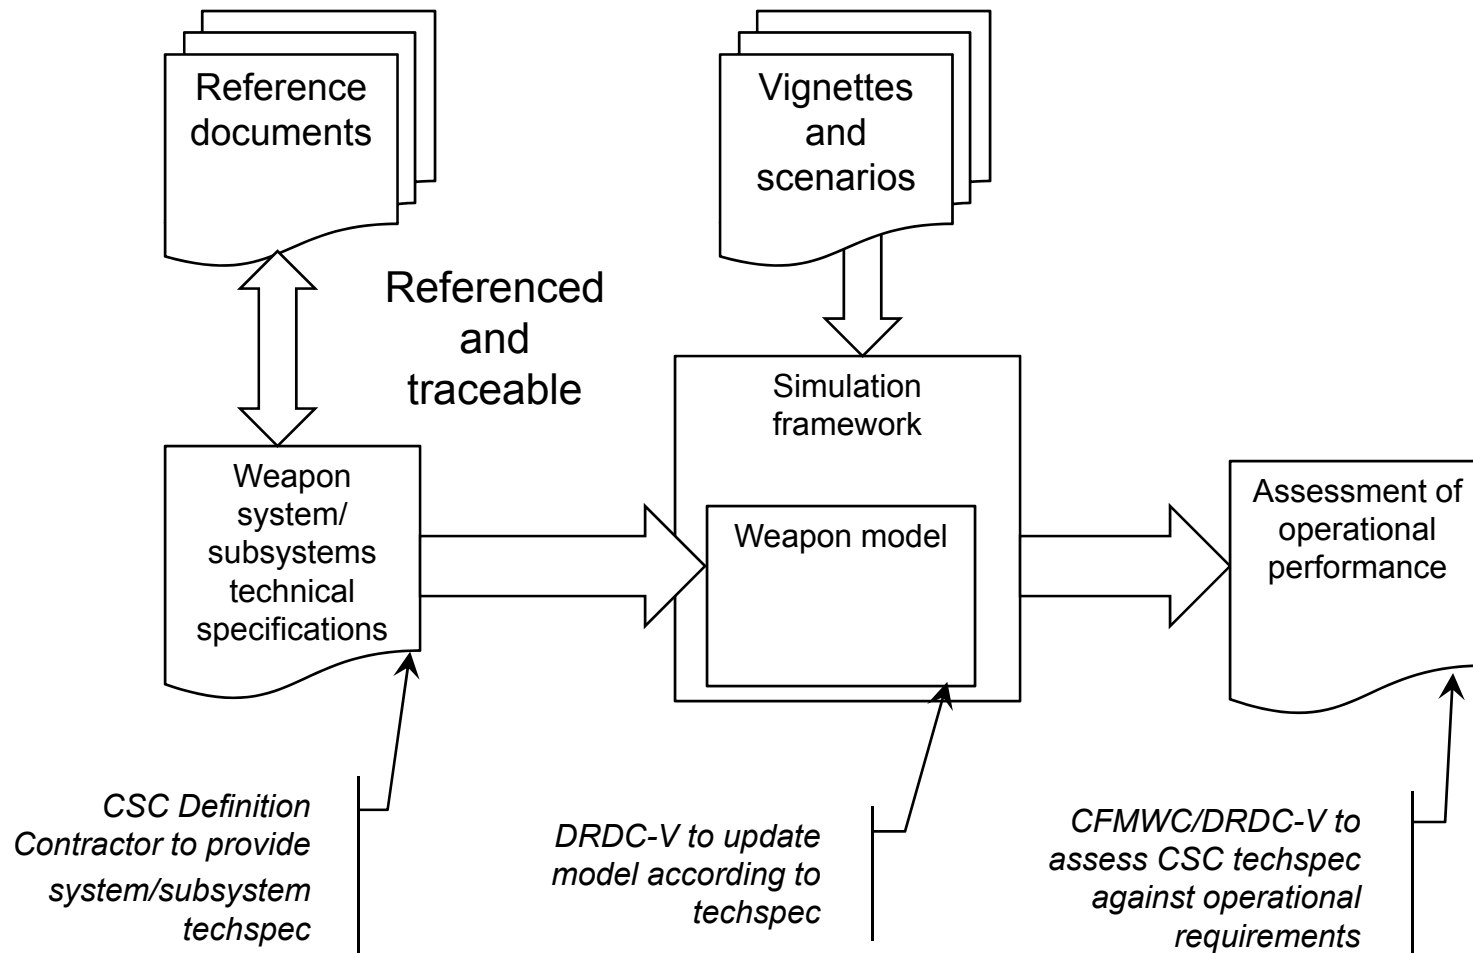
Reference documents

Vignettes and scenarios

Referenced and traceable

Simulation framework

Weapon model

Weapon system/ subsystems technical specifications

Assessment of operational performance

CSC Definition Contractor to provide system/subsystem techspec

DRDC-V to update model according to techspec

CFMWC/DRDC-V to assess CSC techspec against operational requirements